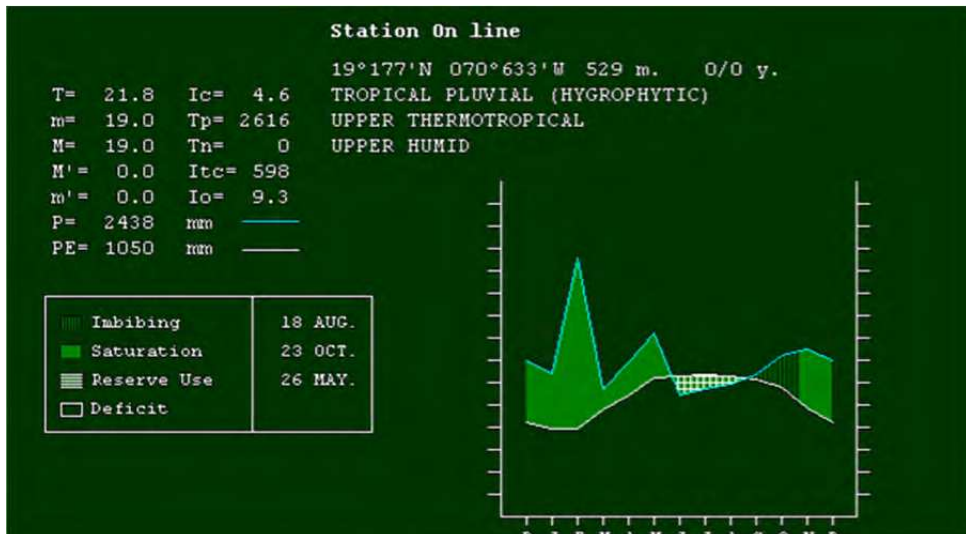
Station On line

19°177'N 070°633'W 529 m. 0/0 y.
TROPICAL PLUVIAL (HYGROPHYTIC)
UPPER THERMOTROPICAL
UPPER HUMID

T= 21.8 Ic= 4.6
m= 19.0 Tp= 2616
M= 19.0 Tn= 0
M'= 0.0 Itc= 598
m'= 0.0 Io= 9.3
P= 2438 mm
PE= 1050 mm

| | |
|---|---|
| Imbibing | 18 AUG. |
| Saturation | 23 OCT. |
| Reserve Use | 26 MAY. |
| Deficit | |

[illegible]